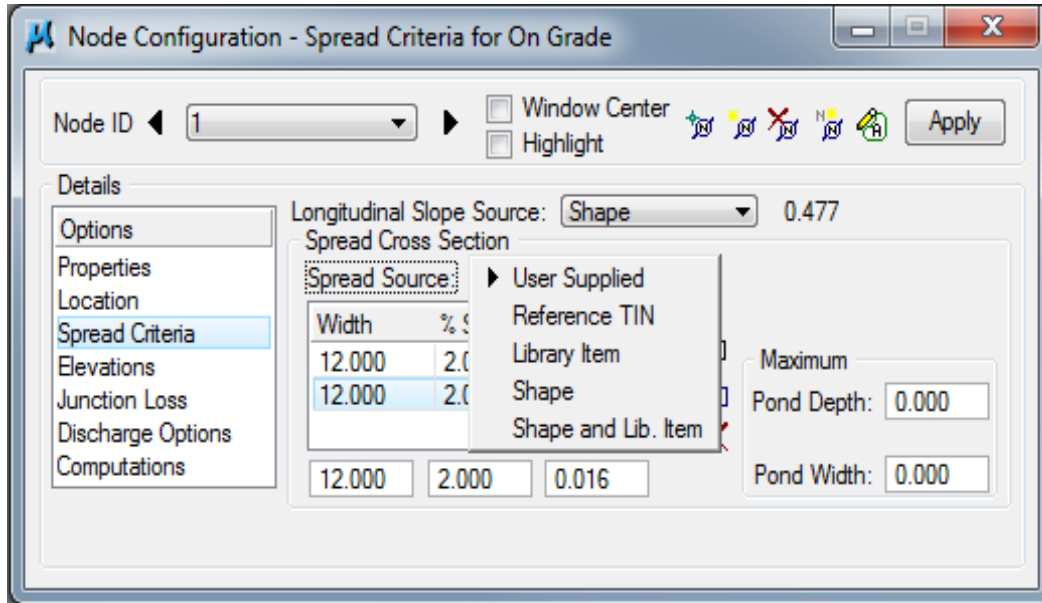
Node Configuration - Spread Criteria for On Grade

Node ID 1

Window Center

Highlight

Apply

Details

Options

Properties

Location

Spread Criteria

Elevations

Junction Loss

Discharge Options

Computations

Longitudinal Slope Source: Shape 0.477

Spread Cross Section

Spread Source:

User Supplied

Reference TIN

Library Item

Shape

Shape and Lib. Item

| Width | % S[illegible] |
|---|---|
| 12.000 | 2.0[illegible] |
| 12.000 | 2.0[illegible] |

12.000 2.000 0.016

Maximum

Pond Depth: 0.000

Pond Width: 0.000